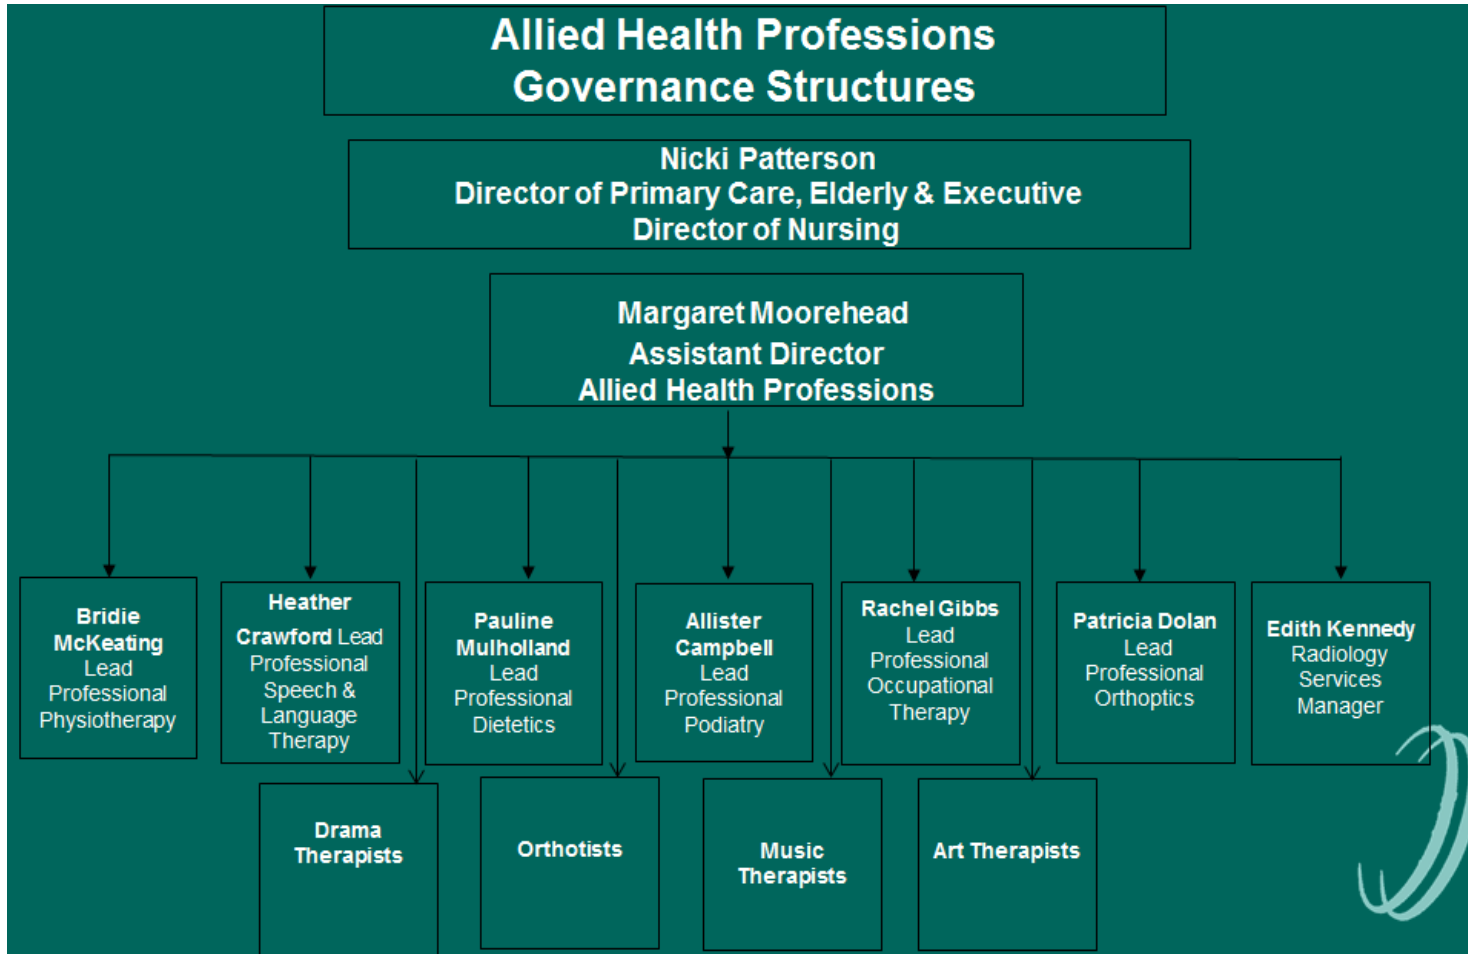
Allied Health Professions Governance Structures

Nicki Patterson
Director of Primary Care, Elderly & Executive Director of Nursing

Margaret Moorehead
Assistant Director
Allied Health Professions

Bridie McKeating Lead Professional Physiotherapy

Heather Crawford Lead Professional Speech & Language Therapy

Pauline Mulholland Lead Professional Dietetics

Allister Campbell Lead Professional Podiatry

Rachel Gibbs Lead Professional Occupational Therapy

Patricia Dolan Lead Professional Orthoptics

Edith Kennedy Radiology Services Manager

Drama Therapists

Orthotists

Music Therapists

Art Therapists